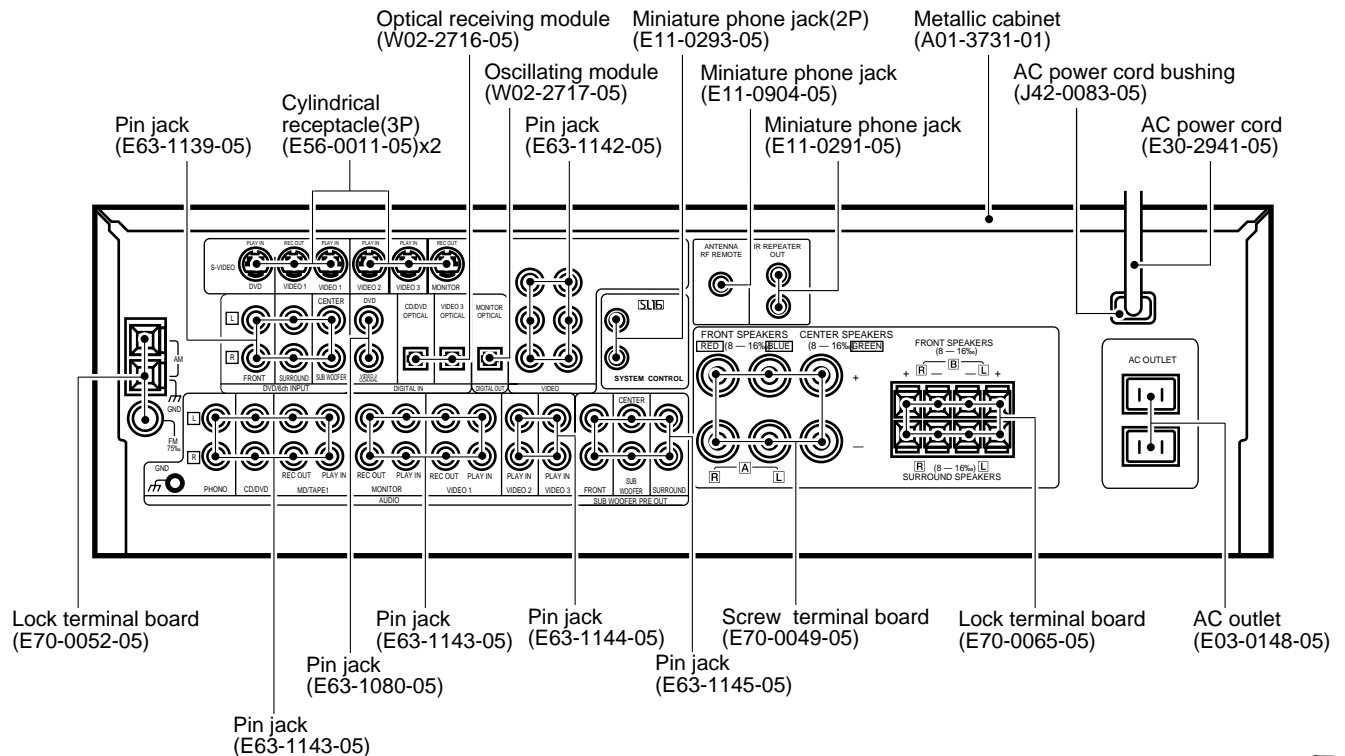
Optical receiving module
(W02-2716-05)

Miniature phone jack(2P)
(E11-0293-05)

Metallic cabinet
(A01-3731-01)

Oscillating module
(W02-2717-05)

Miniature phone jack
(E11-0904-05)

AC power cord bushing
(J42-0083-05)

Cylindrical receptacle(3P)
(E56-0011-05)x2

Pin jack
(E63-1139-05)

Pin jack
(E63-1142-05)

Miniature phone jack
(E11-0291-05)

AC power cord
(E30-2941-05)

PLAY IN REC OUT PLAY IN PLAY IN PLAY IN REC OUT
S-VIDEO
DVD VIDEO 1 VIDEO 2 VIDEO 3 MONITOR

ANTENNA RF REMOTE
IR REPEATER OUT

SL16

L R
CENTER DVD
CD/DVD OPTICAL VIDEO 3 OPTICAL MONITOR OPTICAL
FRONT SURROUND SUB WOOFER VIDEO 2 COAXIAL
DVD/6ch INPUT DIGITAL IN DIGITAL OUT VIDEO
SYSTEM CONTROL

AM
GND
FM 75Ω

FRONT SPEAKERS
RED (8 — 16Ω) BLUE
CENTER SPEAKERS
(8 — 16Ω) GREEN
+
—
R A L

FRONT SPEAKERS
(8 — 16Ω)
+ R — B — L +
R (8 — 16Ω) L
SURROUND SPEAKERS

AC OUTLET

GND
L R
PHONO CD/DVD REC OUT PLAY IN MD/TAPE1
REC OUT PLAY IN MONITOR
REC OUT PLAY IN VIDEO 1
AUDIO
PLAY IN VIDEO 2 PLAY IN VIDEO 3
CENTER
FRONT SUB WOOFER SURROUND
SUB WOOFER PRE OUT

Lock terminal board
(E70-0052-05)

Pin jack
(E63-1143-05)

Pin jack
(E63-1144-05)

Screw terminal board
(E70-0049-05)

Lock terminal board
(E70-0065-05)

AC outlet
(E03-0148-05)

Pin jack
(E63-1080-05)

Pin jack
(E63-1145-05)

Pin jack
(E63-1143-05)